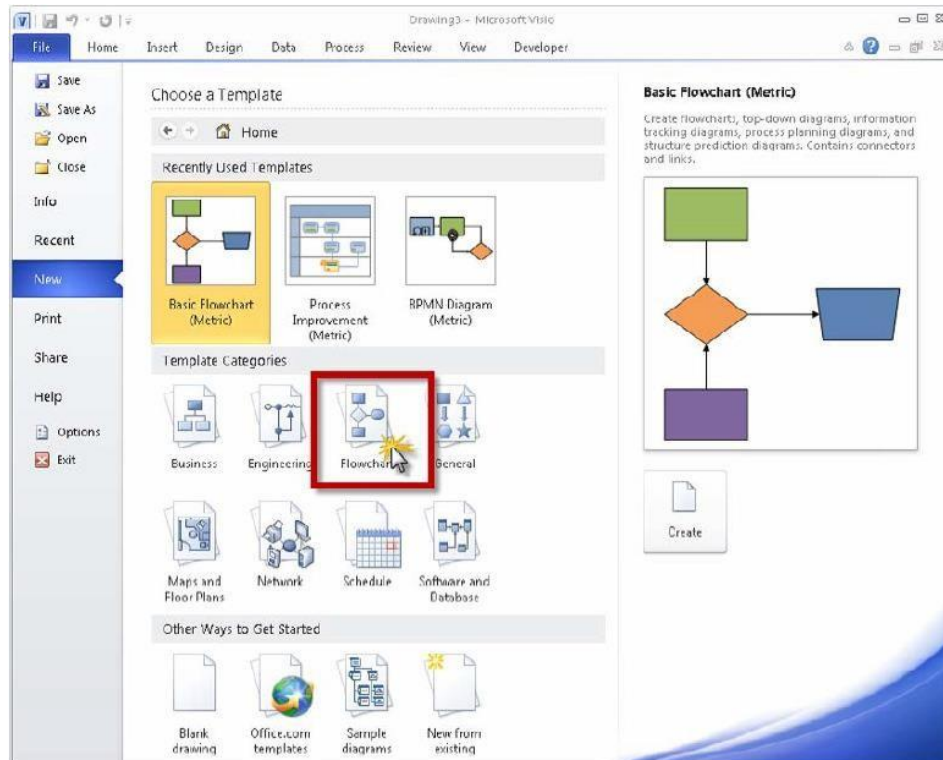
Drawing3 - Microsoft Visio

File Home Insert Design Data Process Review View Developer

Save
Save As
Open
Close
Info
Recent
New
Print
Share
Help
Options
Exit

Choose a Template

Home

Recently Used Templates

Basic Flowchart (Metric)
Process Improvement (Metric)
BPMN Diagram (Metric)

Template Categories

Business
Engineering
Flowchart
General
Maps and Floor Plans
Network
Schedule
Software and Database

Other Ways to Get Started

Blank drawing
Office.com templates
Sample diagrams
New from existing

Basic Flowchart (Metric)

Create flowcharts, top-down diagrams, information tracking diagrams, process planning diagrams, and structure prediction diagrams. Contains connectors and links.

Create